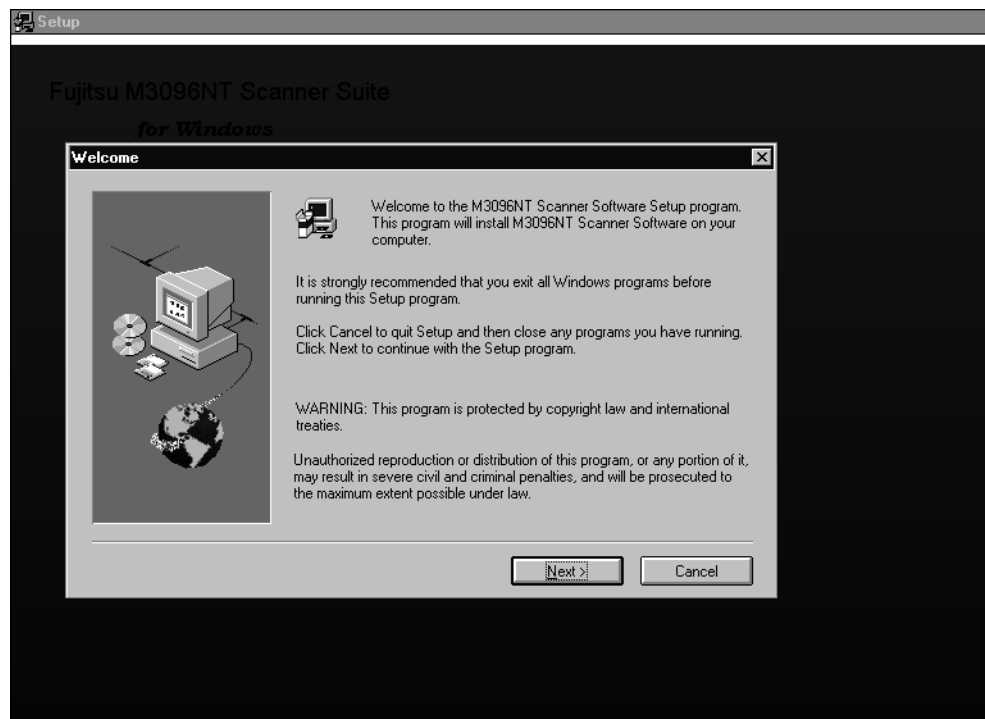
Setup

Fujitsu M3096NT Scanner Suite

for Windows

Welcome

Welcome to the M3096NT Scanner Software Setup program. This program will install M3096NT Scanner Software on your computer.

It is strongly recommended that you exit all Windows programs before running this Setup program.

Click Cancel to quit Setup and then close any programs you have running. Click Next to continue with the Setup program.

WARNING: This program is protected by copyright law and international treaties.

Unauthorized reproduction or distribution of this program, or any portion of it, may result in severe civil and criminal penalties, and will be prosecuted to the maximum extent possible under law.

Next >

Cancel